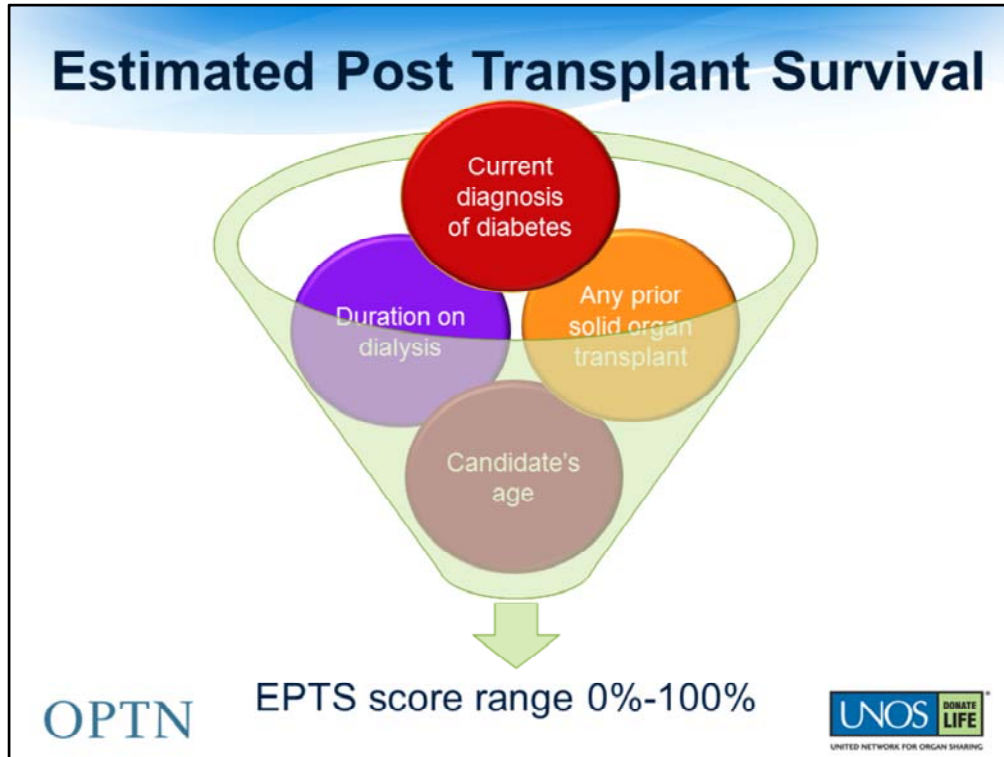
Estimated Post Transplant Survival

Current diagnosis of diabetes

Duration on dialysis

Any prior solid organ transplant

Candidate's age

EPTS score range 0%-100%

OPTN

UNOS DONATE LIFE

UNITED NETWORK FOR ORGAN SHARING